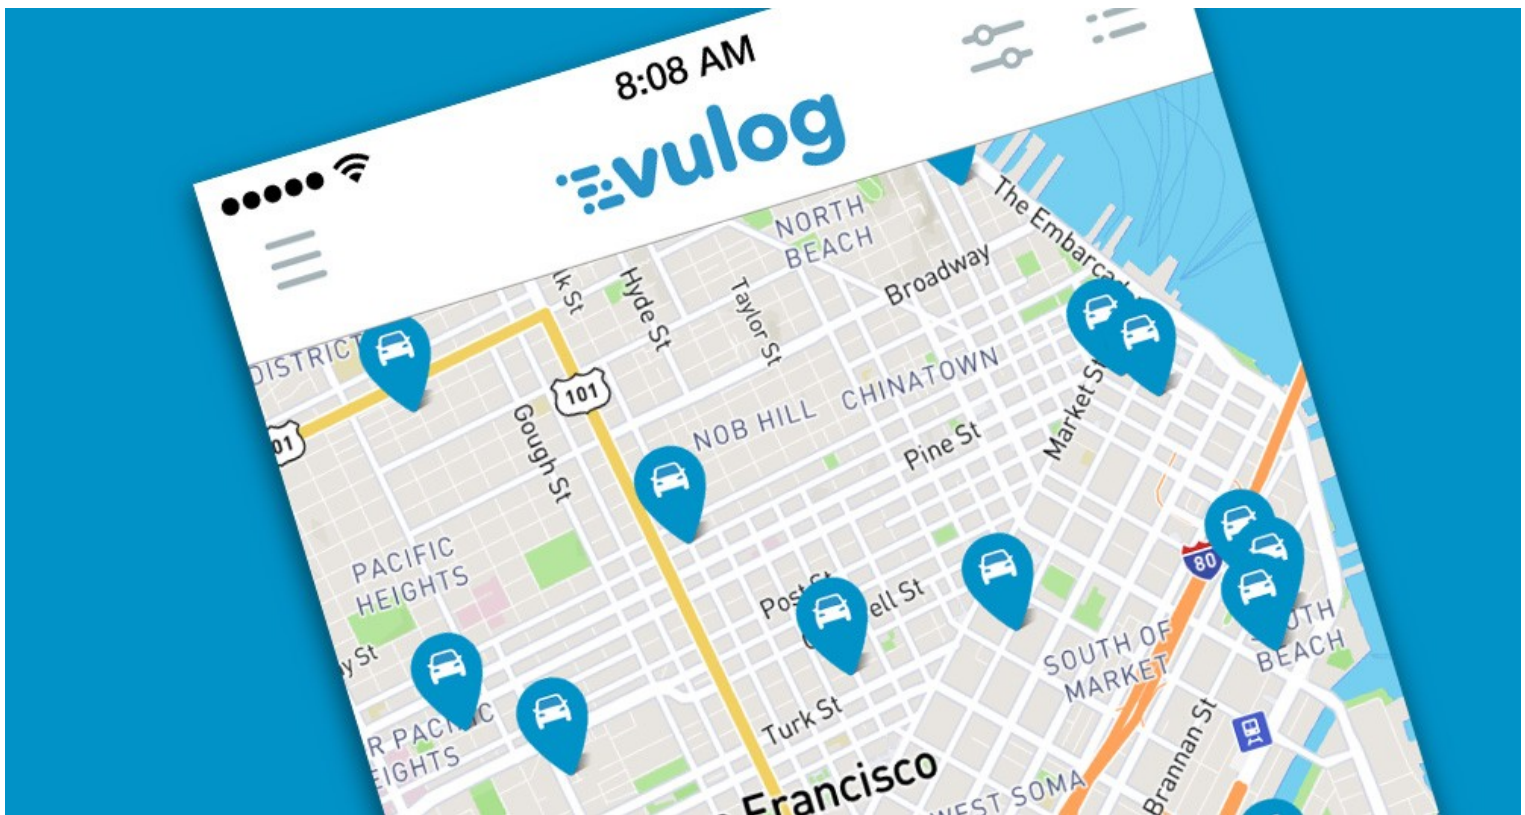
8:08 AM

vulog

NORTH BEACH
The Embarcad
Broadway
Hyde St
Taylor St
k St
DISTRICT
101
101
Gough St
NOB HILL
CHINATOWN
Market St
Pine St
PACIFIC HEIGHTS
Post St
ell St
80
SOUTH OF MARKET
TH BEACH
y St
R PACIFIC EIGHTS
Turk St
Francisco
WEST SOMA
Brannan St